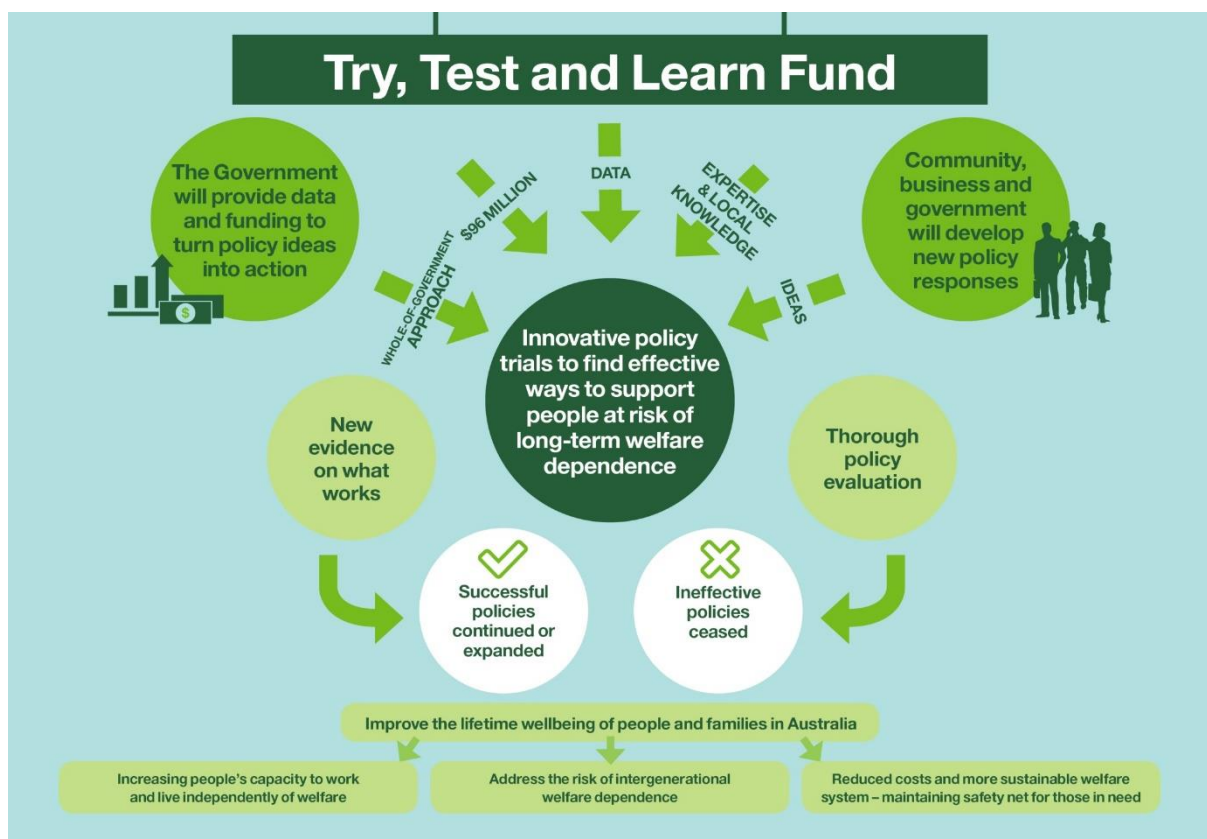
Try, Test and Learn Fund

The Government will provide data and funding to turn policy ideas into action

WHOLE-OF-GOVERNMENT APPROACH

$96 MILLION

DATA

EXPERTISE & LOCAL KNOWLEDGE

IDEAS

Community, business and government will develop new policy responses

Innovative policy trials to find effective ways to support people at risk of long-term welfare dependence

New evidence on what works

Thorough policy evaluation

Successful policies continued or expanded

Ineffective policies ceased

Improve the lifetime wellbeing of people and families in Australia

Increasing people's capacity to work and live independently of welfare

Address the risk of intergenerational welfare dependence

Reduced costs and more sustainable welfare system – maintaining safety net for those in need